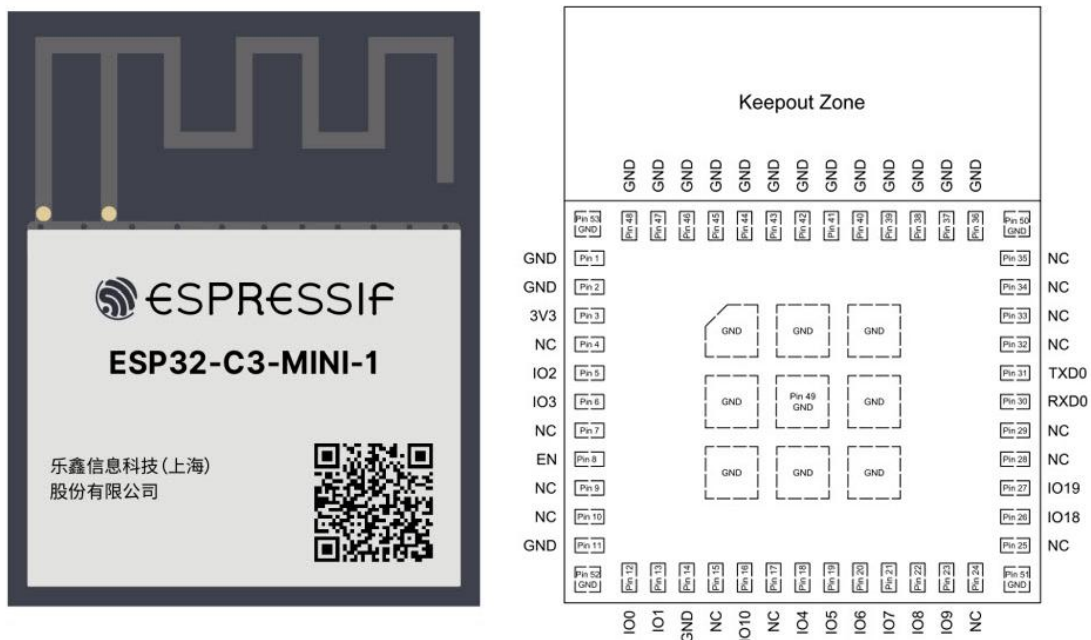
ESPRESSIF
ESP32-C3-MINI-1

乐鑫信息科技(上海)
股份有限公司

Keepout Zone

GND GND GND GND GND GND GND GND GND GND GND GND GND

Pin 53 GND
Pin 48
Pin 47
Pin 46
Pin 45
Pin 44
Pin 43
Pin 42
Pin 41
Pin 40
Pin 39
Pin 38
Pin 37
Pin 36
Pin 50 GND

GND Pin 1
GND Pin 2
3V3 Pin 3
NC Pin 4
IO2 Pin 5
IO3 Pin 6
NC Pin 7
EN Pin 8
NC Pin 9
NC Pin 10
GND Pin 11

GND
GND
GND
GND
Pin 49 GND
GND
GND
GND
GND

Pin 35 NC
Pin 34 NC
Pin 33 NC
Pin 32 NC
Pin 31 TXD0
Pin 30 RXD0
Pin 29 NC
Pin 28 NC
Pin 27 IO19
Pin 26 IO18
Pin 25 NC

Pin 52 GND
Pin 12
Pin 13
Pin 14
Pin 15
Pin 16
Pin 17
Pin 18
Pin 19
Pin 20
Pin 21
Pin 22
Pin 23
Pin 24
Pin 51 GND

IO0 IO1 GND NC IO10 NC IO4 IO5 IO6 IO7 IO8 IO9 NC